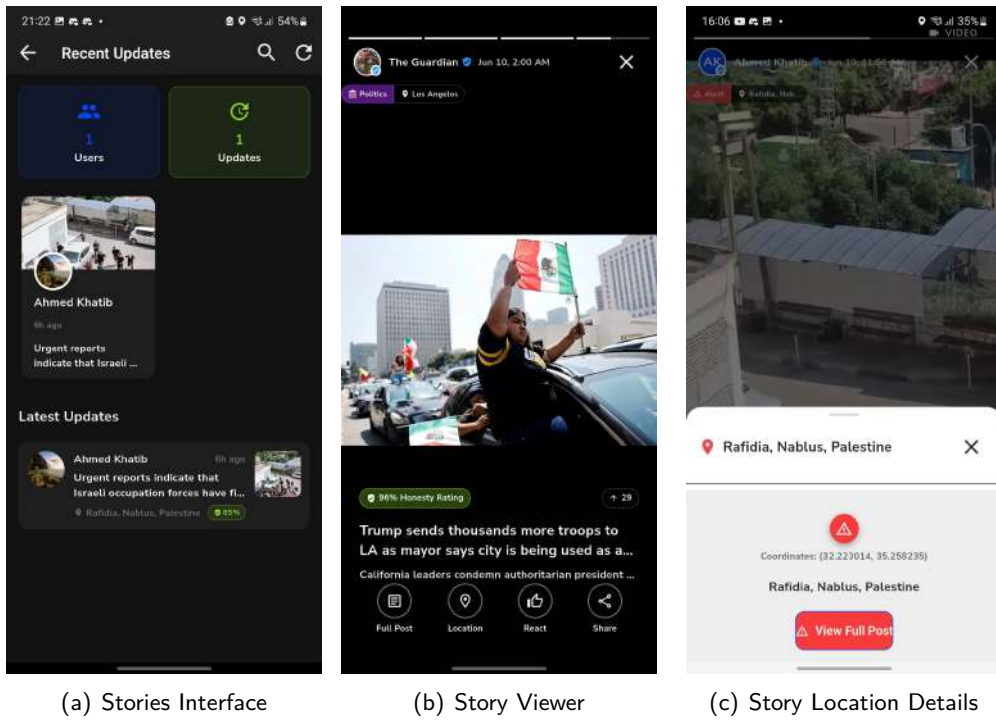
21:22 54%

Recent Updates

1
Users

1
Updates

Ahmed Khatib
6h ago
Urgent reports indicate that Israeli ...

Latest Updates

Ahmed Khatib 6h ago
Urgent reports indicate that Israeli occupation forces have fi...
Rafidia, Nablus, Palestine 85%

The Guardian Jun 10, 2:00 AM
Politics Los Angeles

96% Honesty Rating
29

Trump sends thousands more troops to LA as mayor says city is being used as a...

California leaders condemn authoritarian president ...

Full Post Location React Share

16:06 35%
VIDEO
AK Ahmed Khatib Jun 10, 1:56 AM
Alert Rafidia, Nab...

Rafidia, Nablus, Palestine

Coordinates: (32.223014, 35.258235)

Rafidia, Nablus, Palestine

View Full Post

(a) Stories Interface

(b) Story Viewer

(c) Story Location Details